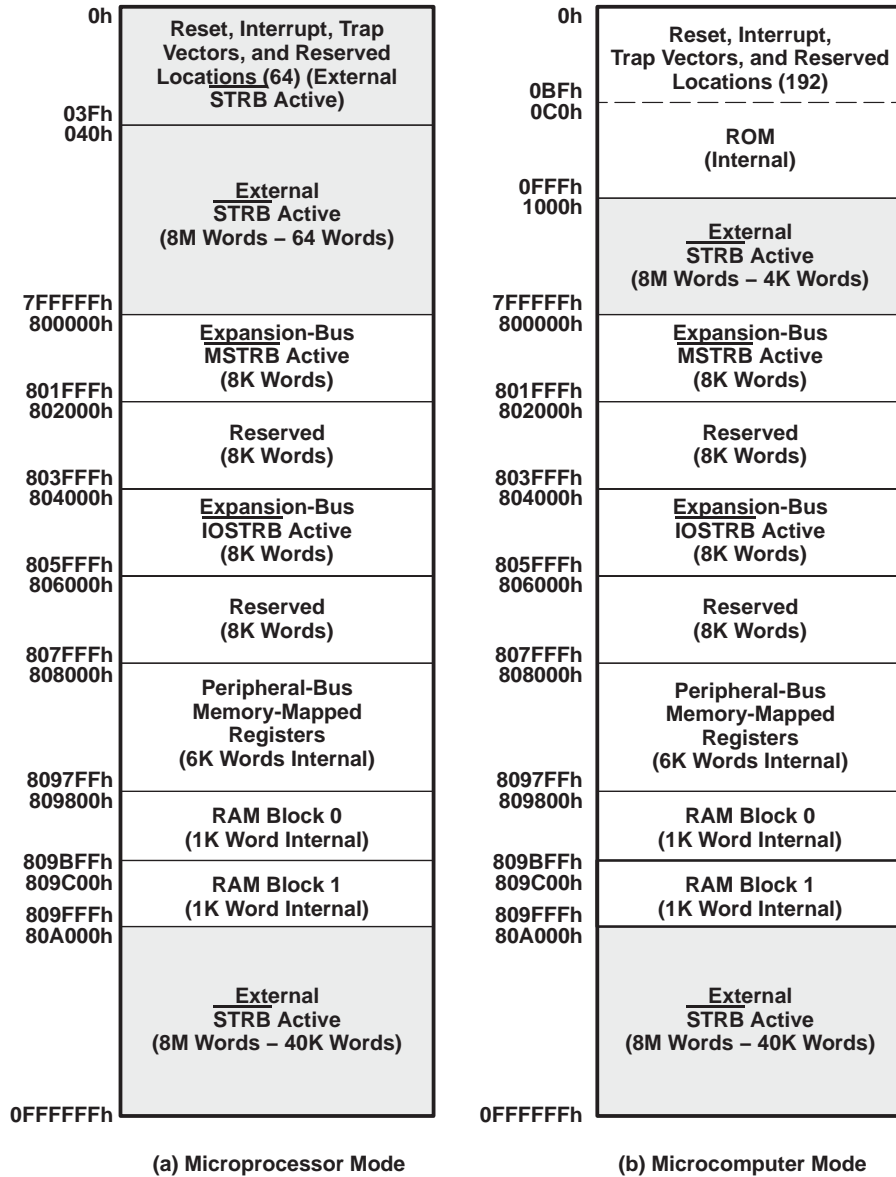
0h

Reset, Interrupt, Trap Vectors, and Reserved Locations (64) (External STRB Active)

03Fh
040h

External STRB Active (8M Words – 64 Words)

7FFFFFh
800000h

Expansion-Bus MSTRB Active (8K Words)

801FFFh
802000h

Reserved (8K Words)

803FFFh
804000h

Expansion-Bus IOSTRB Active (8K Words)

805FFFh
806000h

Reserved (8K Words)

807FFFh
808000h

Peripheral-Bus Memory-Mapped Registers (6K Words Internal)

8097FFh
809800h

RAM Block 0 (1K Word Internal)

809BFFh
809C00h

RAM Block 1 (1K Word Internal)

809FFFh
80A000h

External STRB Active (8M Words – 40K Words)

0FFFFFFh

(a) Microprocessor Mode

0h

Reset, Interrupt, Trap Vectors, and Reserved Locations (192)

0BFh
0C0h

ROM (Internal)

0FFFh
1000h

External STRB Active (8M Words – 4K Words)

7FFFFFh
800000h

Expansion-Bus MSTRB Active (8K Words)

801FFFh
802000h

Reserved (8K Words)

803FFFh
804000h

Expansion-Bus IOSTRB Active (8K Words)

805FFFh
806000h

Reserved (8K Words)

807FFFh
808000h

Peripheral-Bus Memory-Mapped Registers (6K Words Internal)

8097FFh
809800h

RAM Block 0 (1K Word Internal)

809BFFh
809C00h

RAM Block 1 (1K Word Internal)

809FFFh
80A000h

External STRB Active (8M Words – 40K Words)

0FFFFFFh

(b) Microcomputer Mode